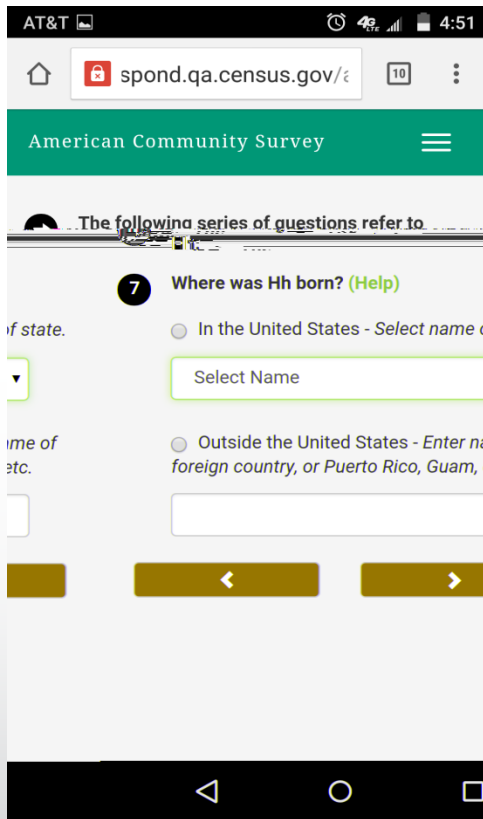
AT&T

4G LTE 4:51

spond.qa.census.gov/a

10

American Community Survey

The following series of questions refer to

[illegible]

7 Where was Hh born? (Help)

f state.

In the United States - Select name o

Select Name

me of

etc.

Outside the United States - Enter na

foreign country, or Puerto Rico, Guam,